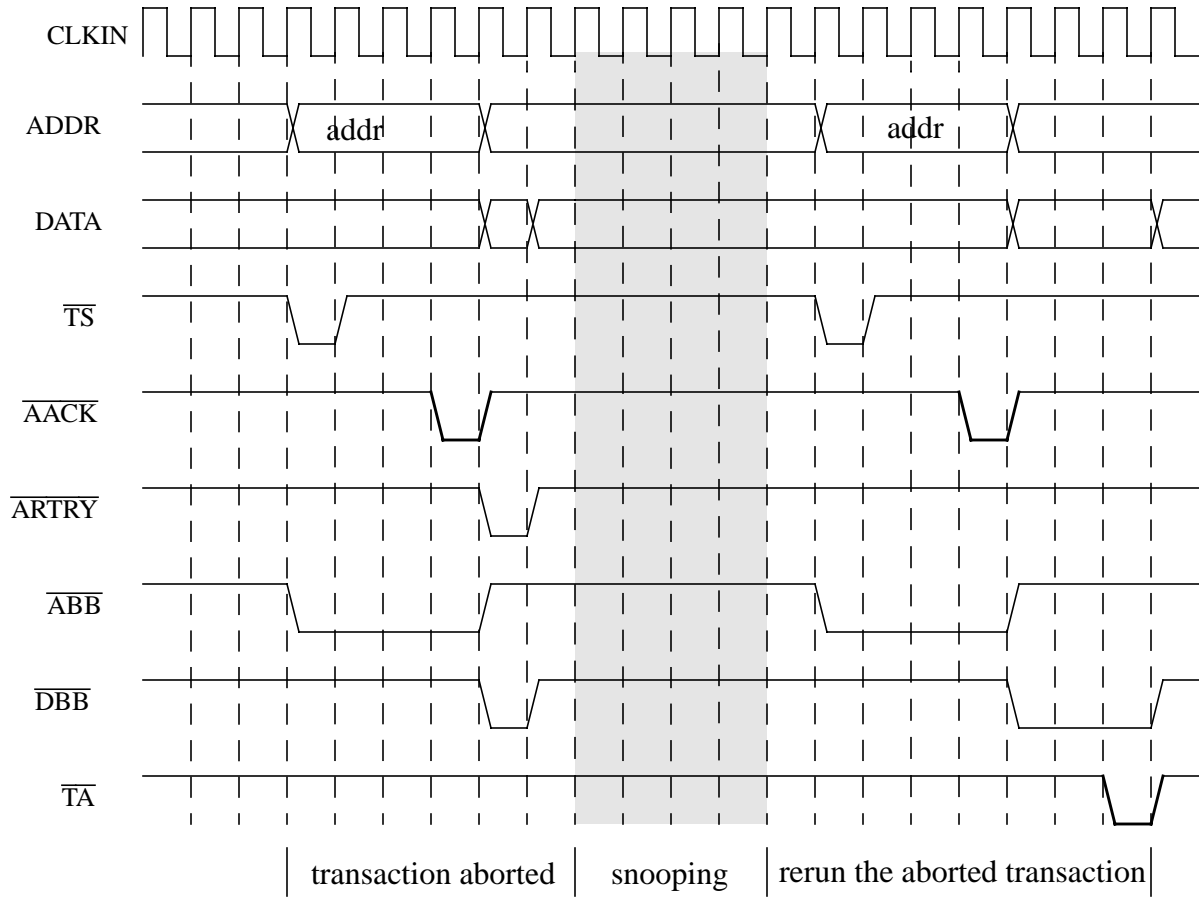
CLKIN

ADDR

addr

addr

DATA

$\overline{TS}$

$\overline{AACK}$

$\overline{ARTRY}$

$\overline{ABB}$

$\overline{DBB}$

$\overline{TA}$

transaction aborted

snooping

rerun the aborted transaction